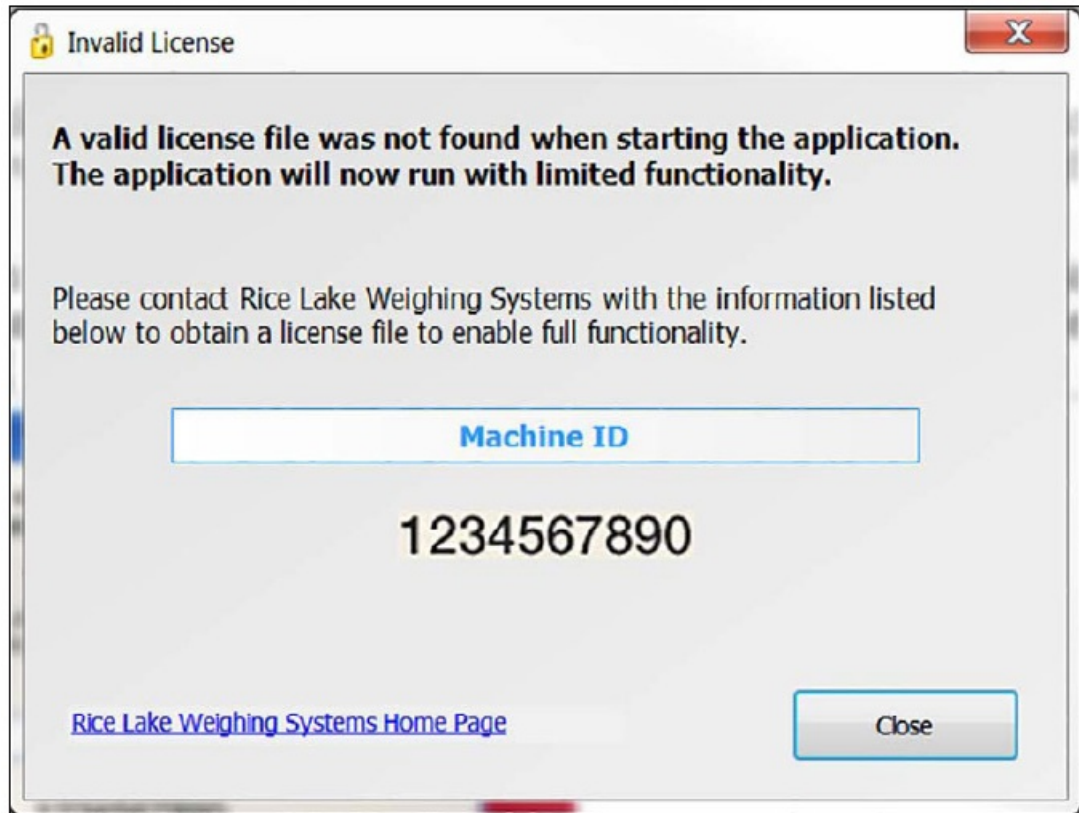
Invalid License

X

A valid license file was not found when starting the application. The application will now run with limited functionality.

Please contact Rice Lake Weighing Systems with the information listed below to obtain a license file to enable full functionality.

Machine ID

1234567890

Rice Lake Weighing Systems Home Page

Close